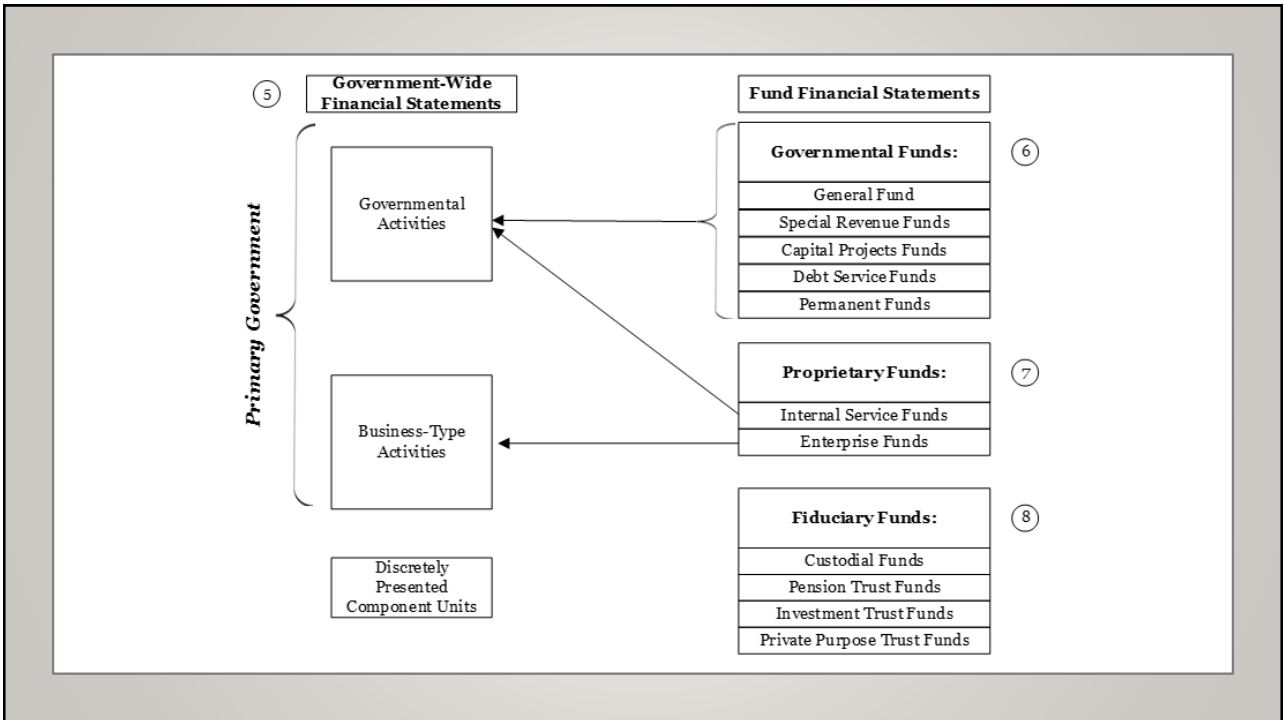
5 Government-Wide Financial Statements

Primary Government

Governmental Activities

Business-Type Activities

Discretely Presented Component Units

Fund Financial Statements

Governmental Funds: 6

General Fund

Special Revenue Funds

Capital Projects Funds

Debt Service Funds

Permanent Funds

Proprietary Funds: 7

Internal Service Funds

Enterprise Funds

Fiduciary Funds: 8

Custodial Funds

Pension Trust Funds

Investment Trust Funds

Private Purpose Trust Funds